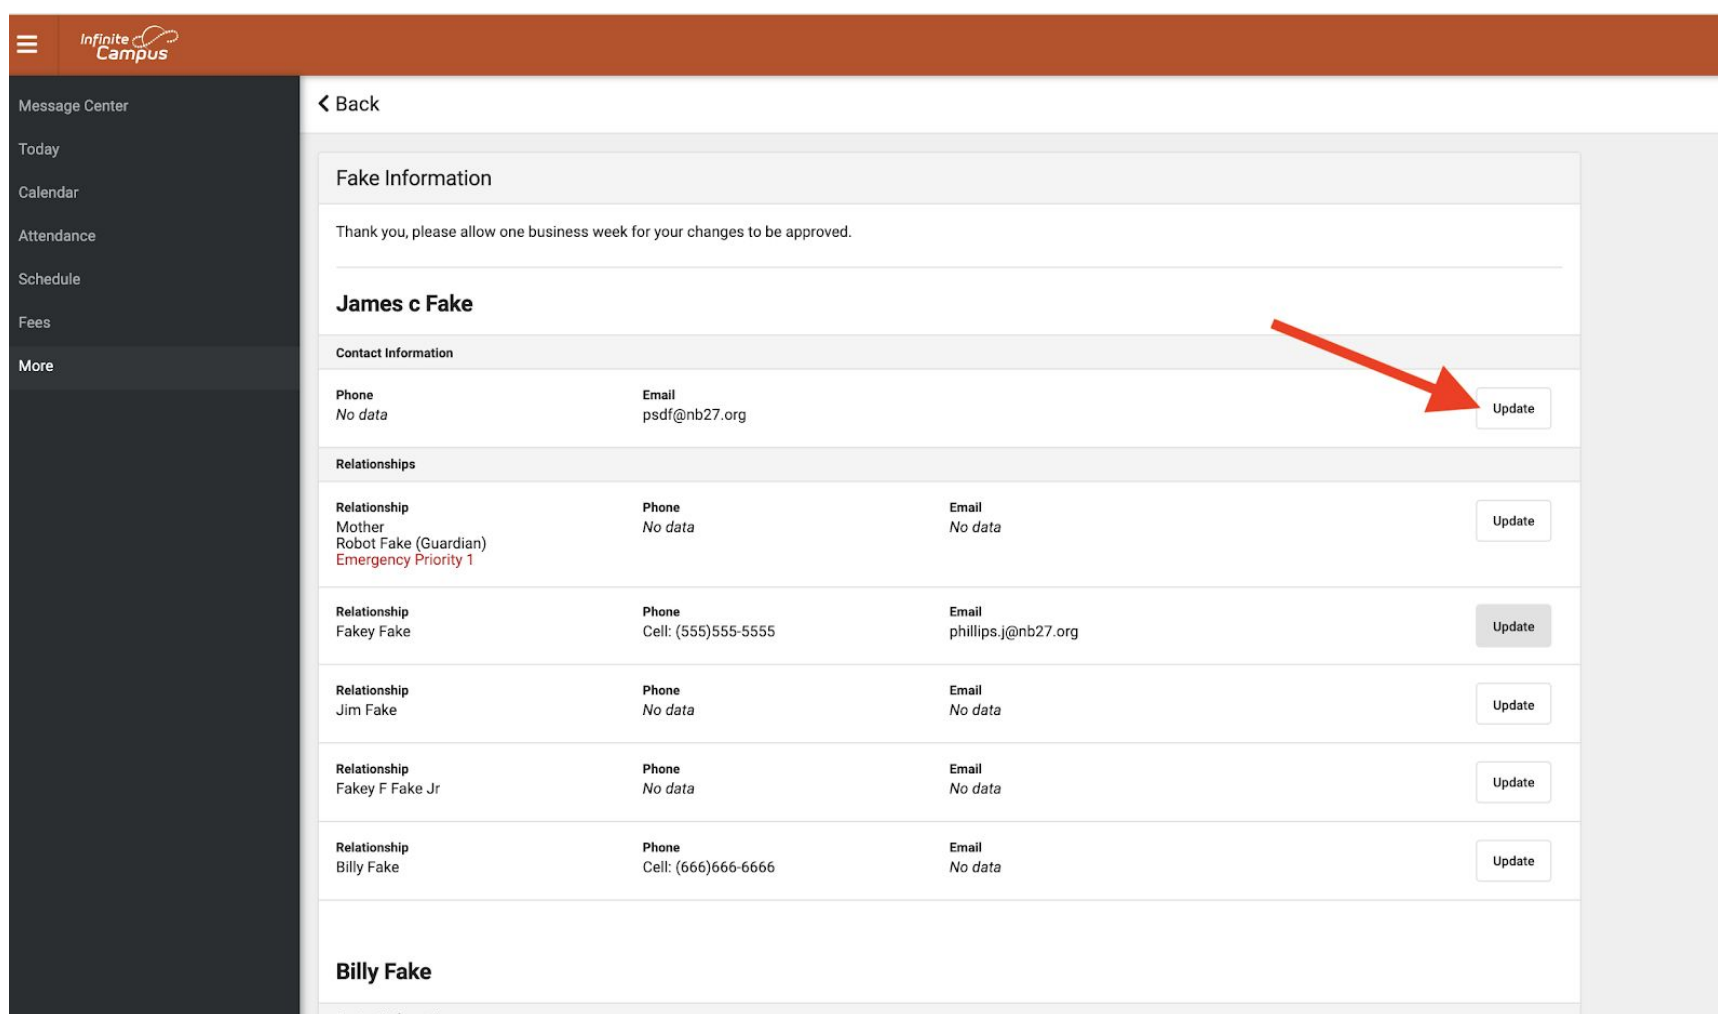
Infinite Campus

Message Center
Today
Calendar
Attendance
Schedule
Fees
More

Back

Fake Information

Thank you, please allow one business week for your changes to be approved.

James c Fake

Contact Information

Phone
No data

Email
psdf@nb27.org

Update

Relationships

| Relationship | Phone | Email | |
|---|---|---|---|
| Mother Robot Fake (Guardian) Emergency Priority 1 | No data | No data | Update |
| Fakey Fake | Cell: (555)555-5555 | phillips.j@nb27.org | Update |
| Jim Fake | No data | No data | Update |
| Fakey F Fake Jr | No data | No data | Update |
| Billy Fake | Cell: (666)666-6666 | No data | Update |

Billy Fake